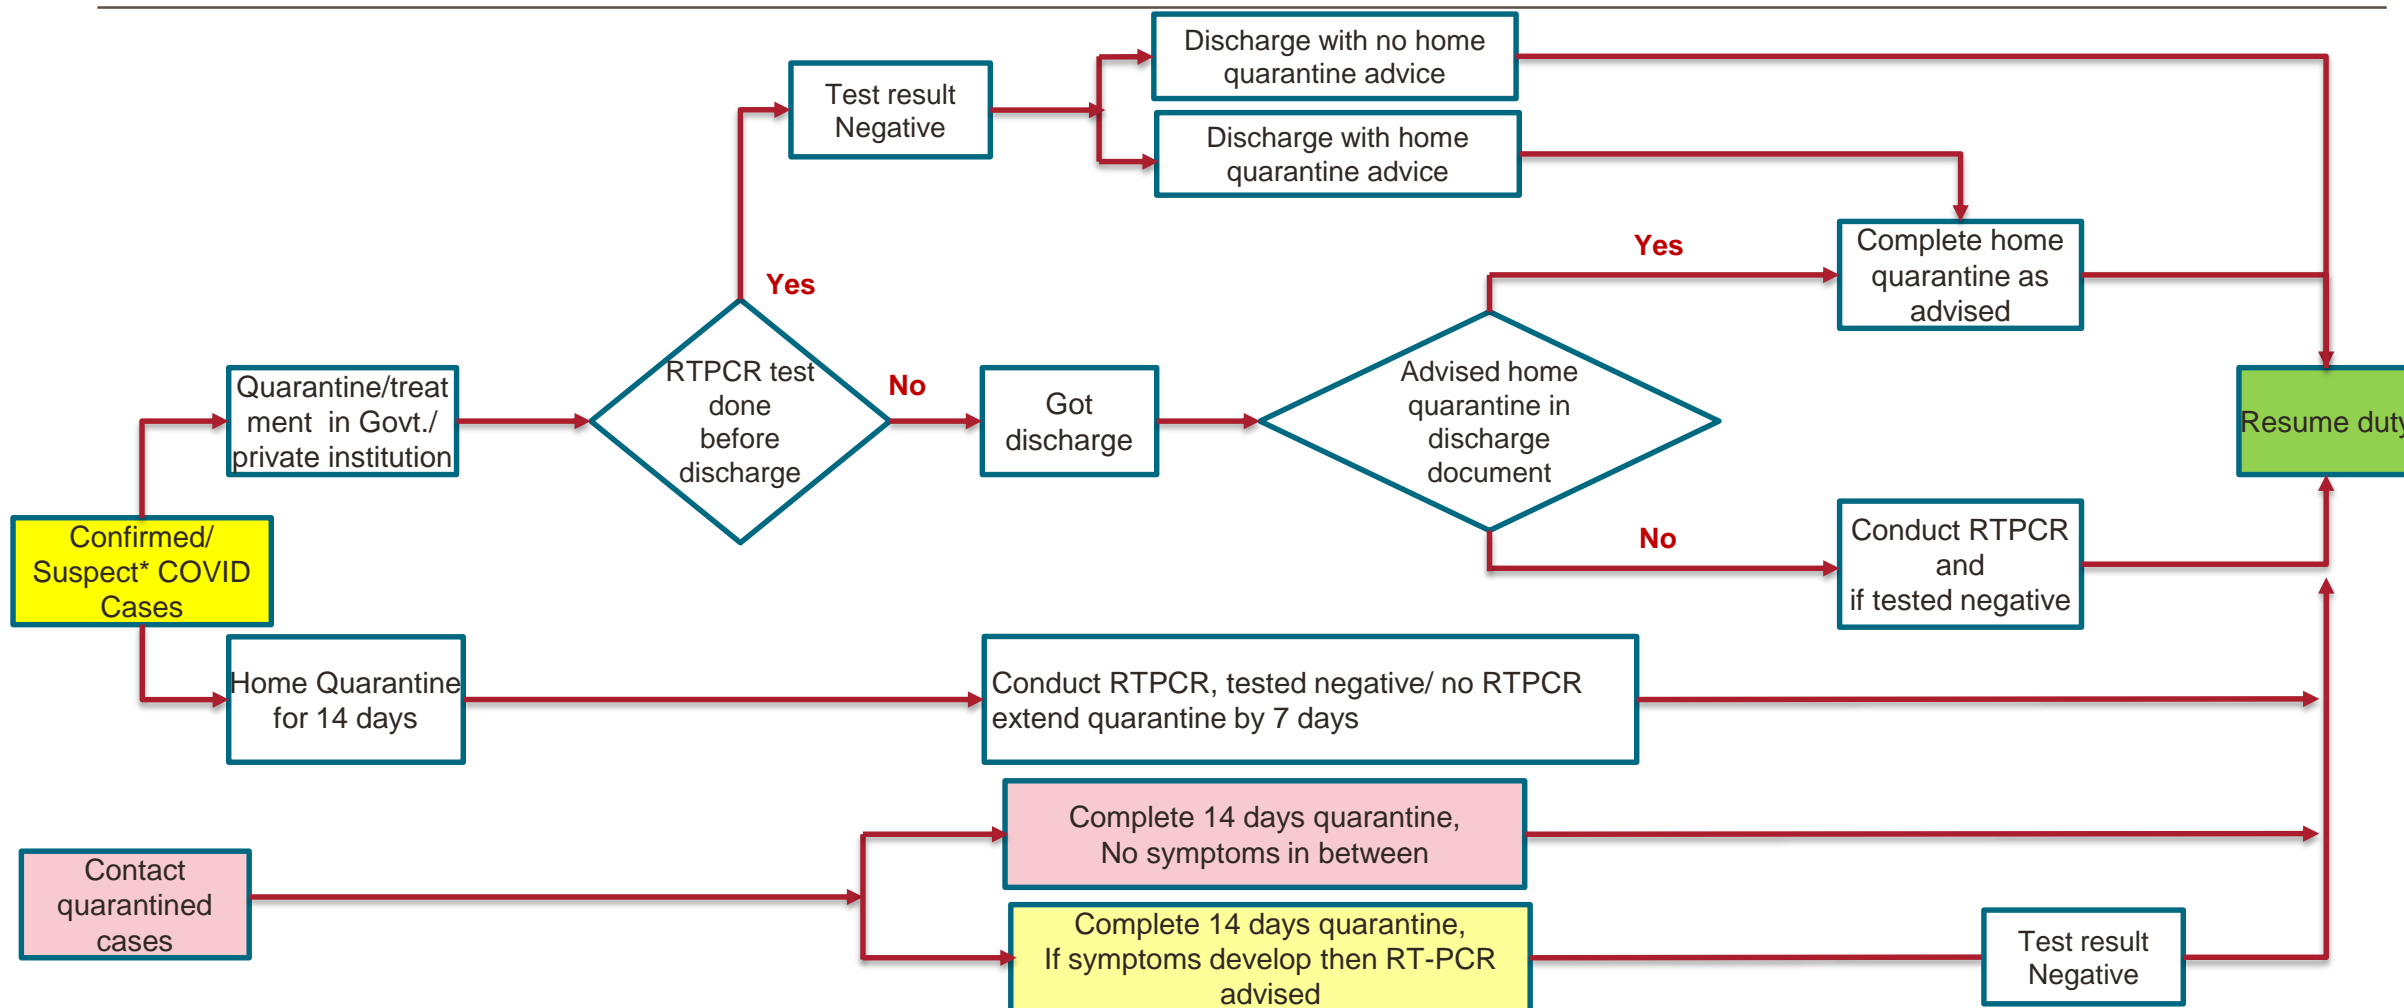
Confirmed/ Suspect* COVID Cases

Quarantine/treatment in Govt./ private institution

RTPCR test done before discharge

Yes

Test result Negative

Discharge with no home quarantine advice

Discharge with home quarantine advice

No

Got discharge

Advised home quarantine in discharge document

Yes

Complete home quarantine as advised

No

Conduct RTPCR and if tested negative

Resume duty

Home Quarantine for 14 days

Conduct RTPCR, tested negative/ no RTPCR extend quarantine by 7 days

Contact quarantined cases

Complete 14 days quarantine, No symptoms in between

Complete 14 days quarantine, If symptoms develop then RT-PCR advised

Test result Negative